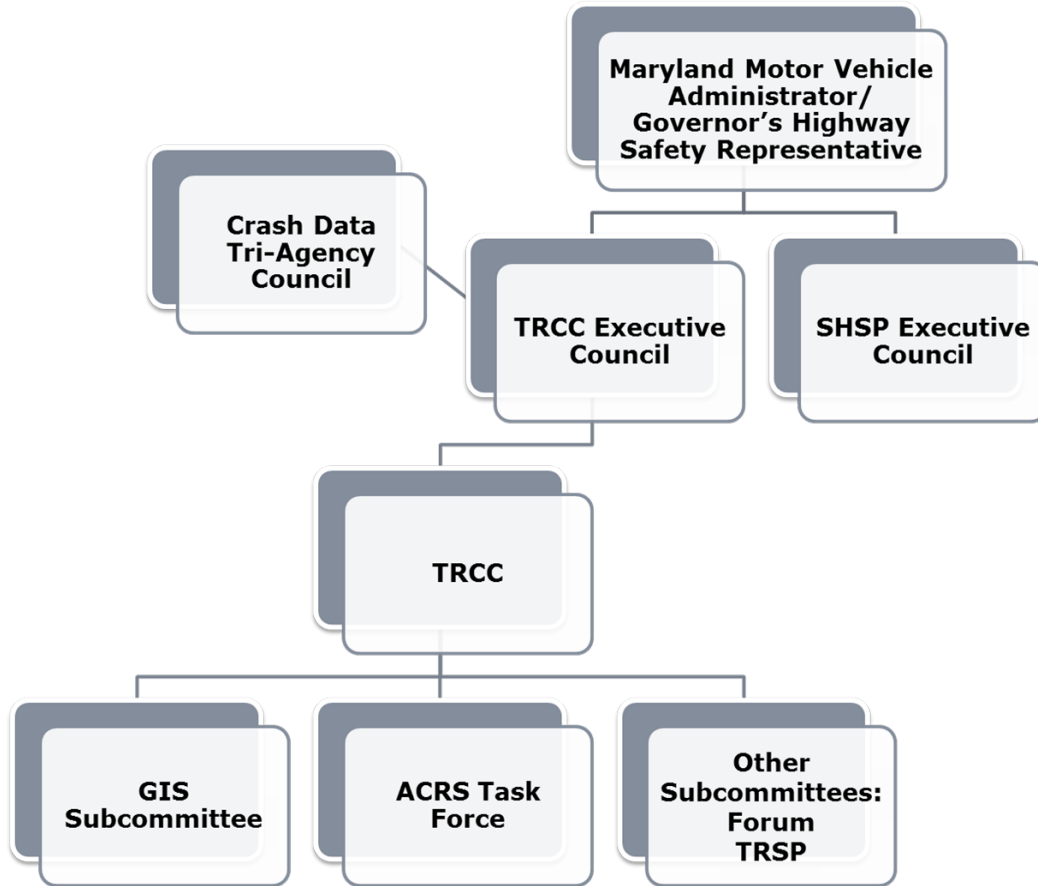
Maryland Motor Vehicle Administrator/ Governor's Highway Safety Representative

Crash Data Tri-Agency Council

TRCC Executive Council

SHSP Executive Council

TRCC

GIS Subcommittee

ACRS Task Force

Other Subcommittees: Forum TRSP